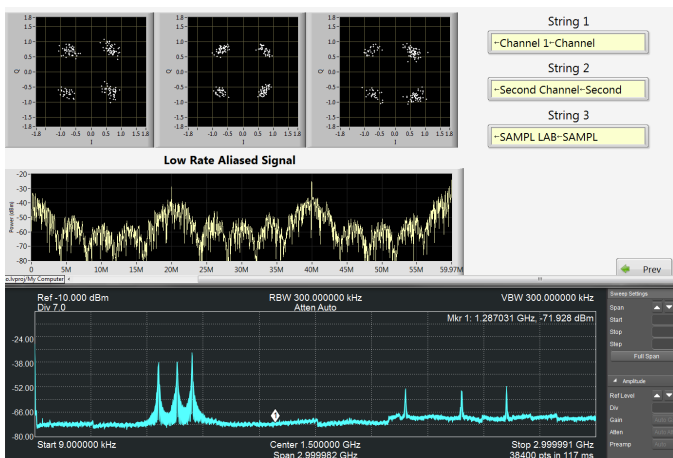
1.8
1.5
1.0
0.5
0.0
-0.5
-1.0
-1.5
-1.8
Q
-1.8 -1.0 -0.5 0.0 0.5 1.0 1.5 1.8
I

1.8
1.5
1.0
0.5
0.0
-0.5
-1.0
-1.5
-1.8
Q
-1.8 -1.0 -0.5 0.0 0.5 1.0 1.5 1.8
I

1.8
1.5
1.0
0.5
0.0
-0.5
-1.0
-1.5
-1.8
Q
-1.8 -1.0 -0.5 0.0 0.5 1.0 1.5 1.8
I

String 1
~Channel 1~Channel

String 2
~Second Channel~Second

String 3
~SAMPL LAB~SAMPL

Low Rate Aliased Signal

-20
-30
-40
-50
-60
-70
-80
Power (dBm)
0 5M 10M 15M 20M 25M 30M 35M 40M 45M 50M 55M 59.97M

s.lvproj/My Computer

Prev

Ref -10.000 dBm
Div 7.0
RBW 300.000000 kHz
Atten Auto
VBW 300.000000 kHz
Mkr 1: 1.287031 GHz, -71.928 dBm

-24.00
-38.00
-52.00
-66.00
-80.00

Start 9.000000 kHz
Center 1.500000 GHz
Span 2.999982 GHz
Stop 2.999991 GHz
38400 pts in 117 ms

Sweep Settings
Span
Start
Stop
Step
Full Span

Amplitude
Ref Level
Div
Gain
Atten
Preamp